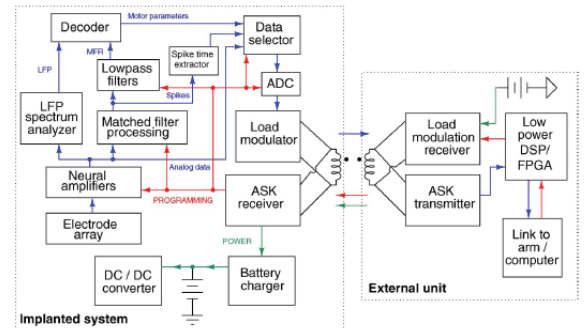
Decoder

Motor parameters

Data selector

MFR

LFP

Spike time extractor

Lowpass filters

Spikes

ADC

LFP spectrum analyzer

Matched filter processing

Load modulator

Analog data

Neural amplifiers

PROGRAMMING

ASK receiver

Electrode array

POWER

DC / DC converter

Battery charger

Implanted system

Load modulation receiver

Low power DSP/ FPGA

ASK transmitter

Link to arm / computer

External unit